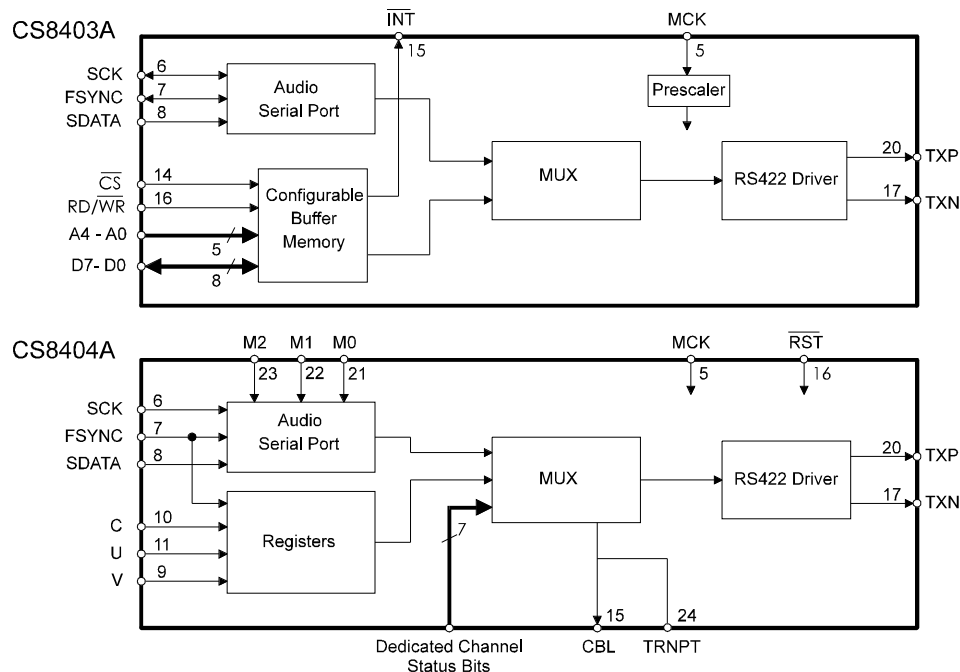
CS8403A

$\overline{INT}$ 15

MCK 5

SCK 6
FSYNC 7
SDATA 8

Audio Serial Port

Prescaler

$\overline{CS}$ 14
RD/$\overline{WR}$ 16
A4 - A0 5
D7- D0 8

Configurable Buffer Memory

MUX

RS422 Driver

20 TXP
17 TXN

CS8404A

M2 23
M1 22
M0 21

MCK 5

$\overline{RST}$ 16

SCK 6
FSYNC 7
SDATA 8

Audio Serial Port

C 10
U 11
V 9

Registers

MUX

7

RS422 Driver

20 TXP
17 TXN

Dedicated Channel Status Bits

15 CBL
24 TRNPT